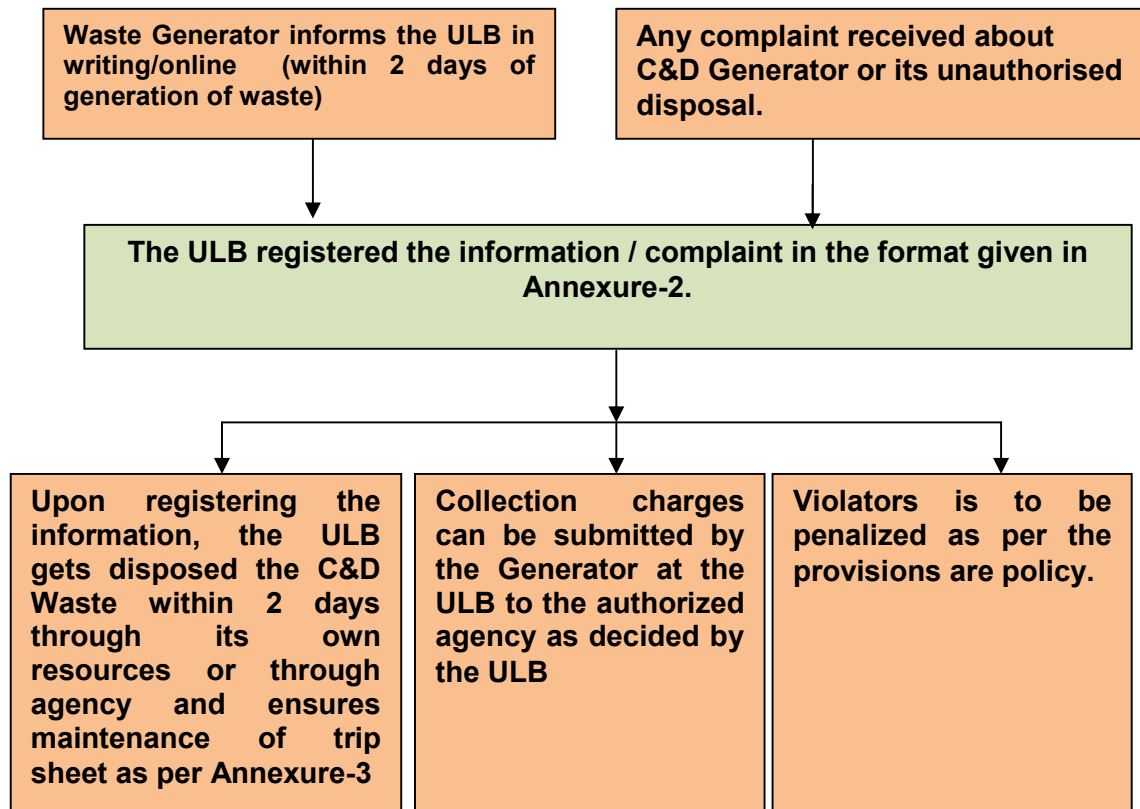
Waste Generator informs the ULB in writing/online (within 2 days of generation of waste)

Any complaint received about C&D Generator or its unauthorised disposal.

The ULB registered the information / complaint in the format given in Annexure-2.

Upon registering the information, the ULB gets disposed the C&D Waste within 2 days through its own resources or through agency and ensures maintenance of trip sheet as per Annexure-3

Collection charges can be submitted by the Generator at the ULB to the authorized agency as decided by the ULB

Violators is to be penalized as per the provisions are policy.